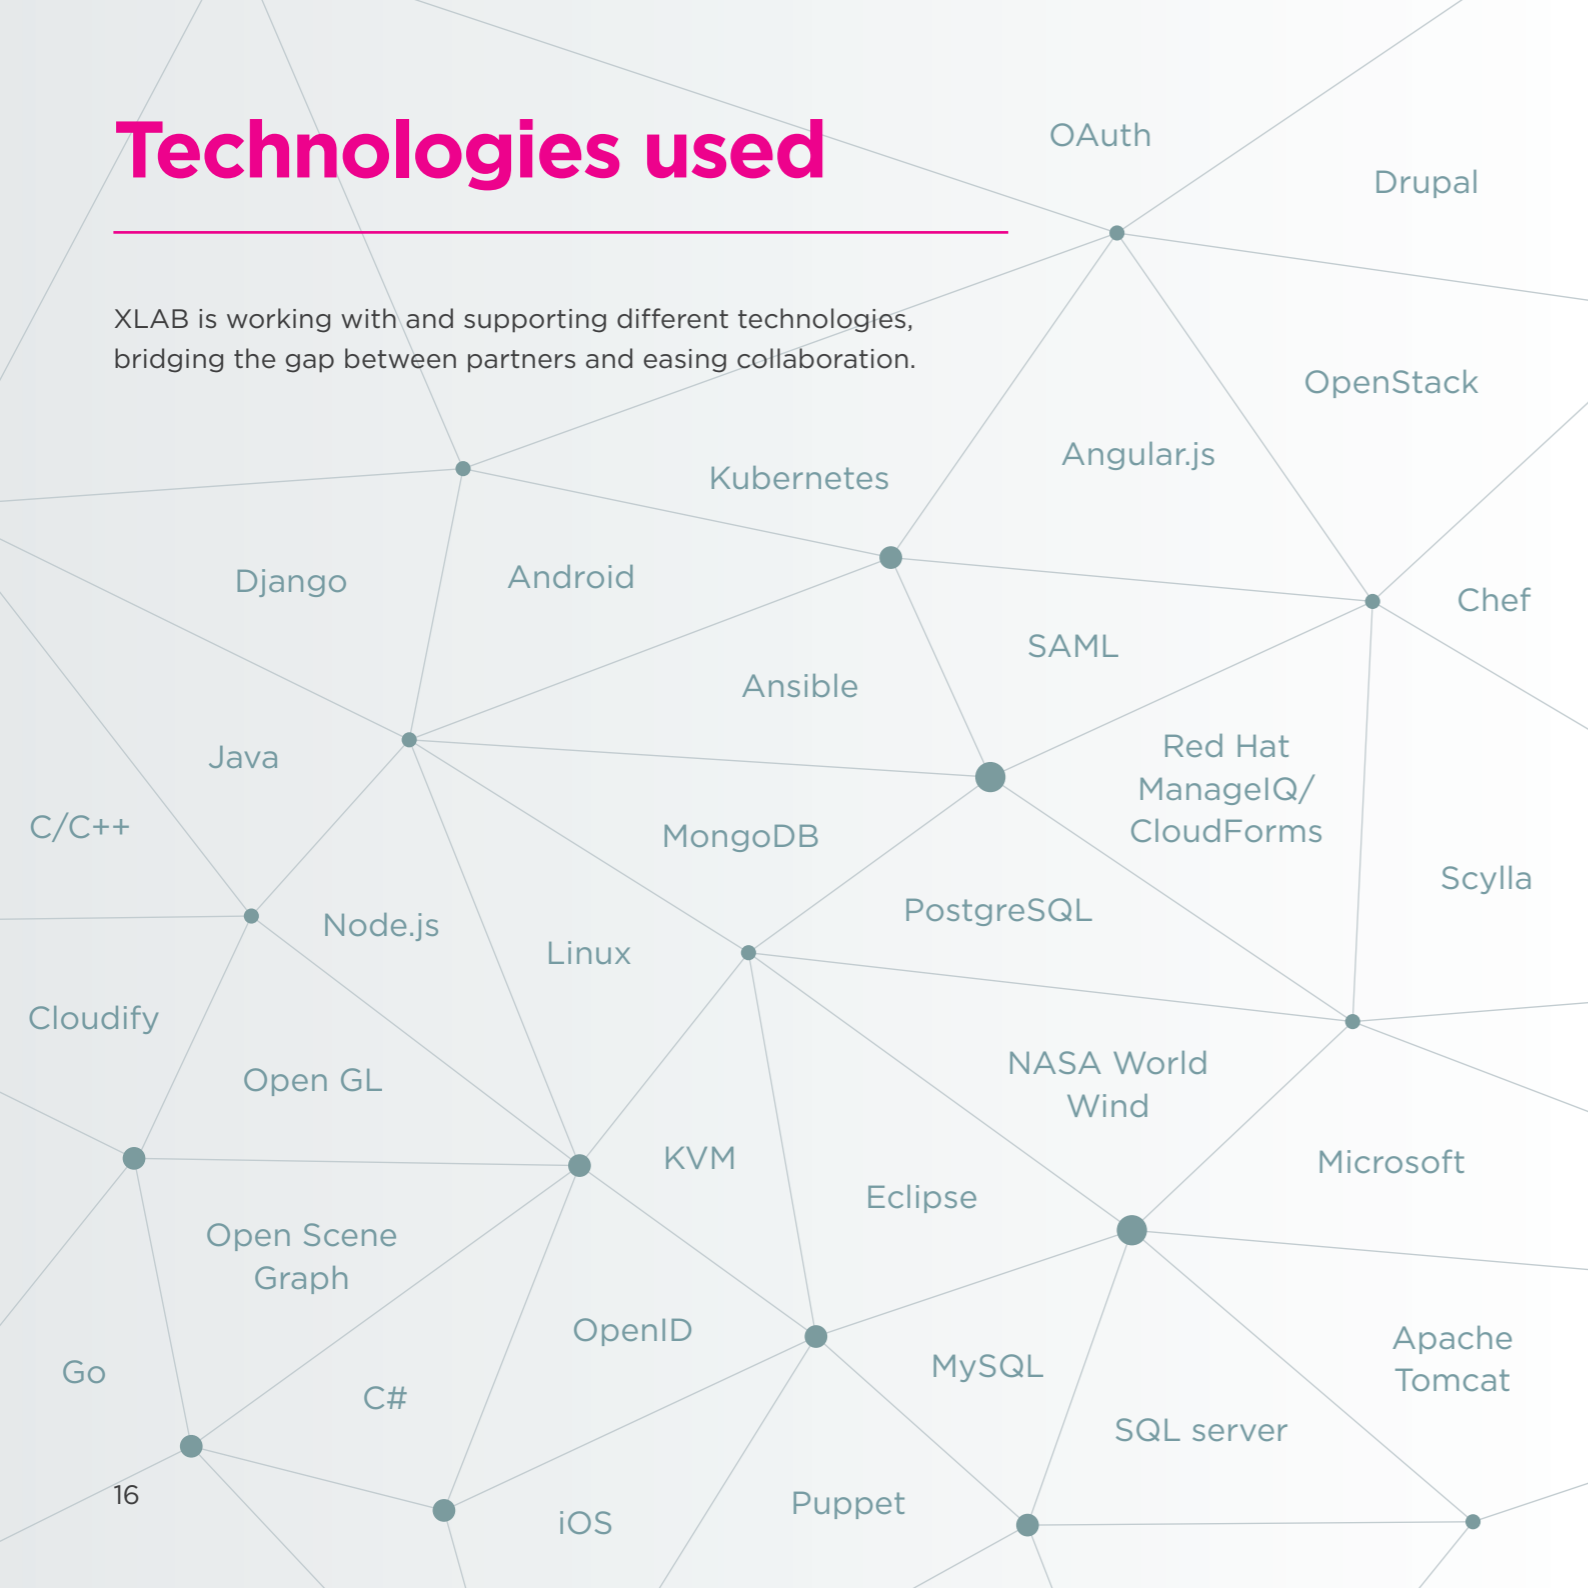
Technologies used

XLAB is working with and supporting different technologies, bridging the gap between partners and easing collaboration.

OAuth

Drupal

OpenStack

Angular.js

Kubernetes

Django

Android

Chef

SAML

Ansible

Java

Red Hat ManageIQ/ CloudForms

C/C++

MongoDB

Scylla

PostgreSQL

Node.js

Linux

Cloudify

NASA World Wind

Open GL

Microsoft

KVM

Eclipse

Open Scene Graph

OpenID

Apache Tomcat

MySQL

Go

C#

SQL server

16

Puppet

iOS